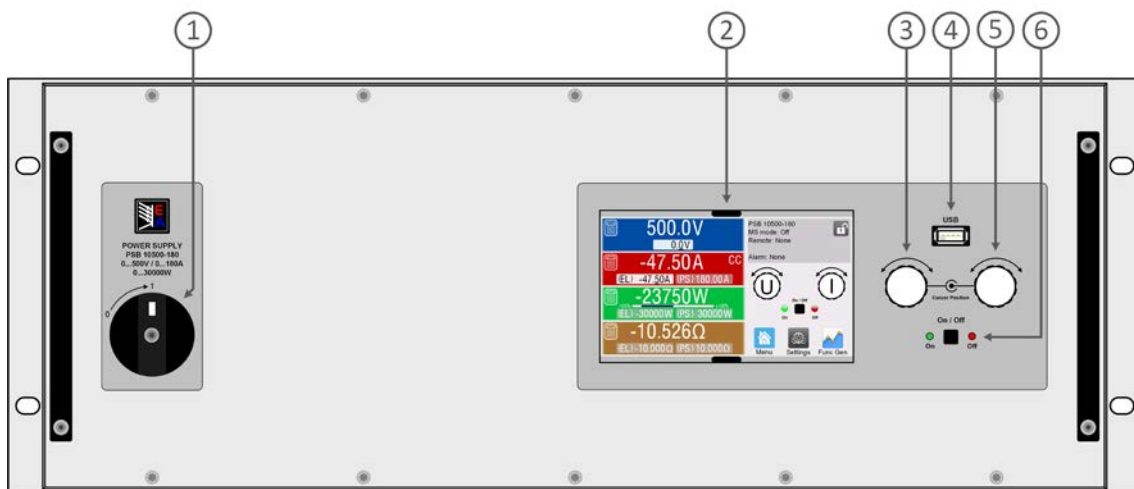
1

2

3

4

5

6

POWER SUPPLY
PSB 10500-180
0...500V / 0...180A
0...30000W

0

1

500.0V
0.0V
-47.50A
CC
EL: -47.50A
PS: 180.00A
-23750W
EL: -30000W
PS: 30000W
-10.526Ω
EL: -10.000Ω
PS: 10.000Ω

PSB 10500-180
MS mode: Off
Remote: None

Alarm: None

U

I

On / Off
On
Off

Menu
Settings
Func Gen

USB

Cursor Position

On / Off
On
Off